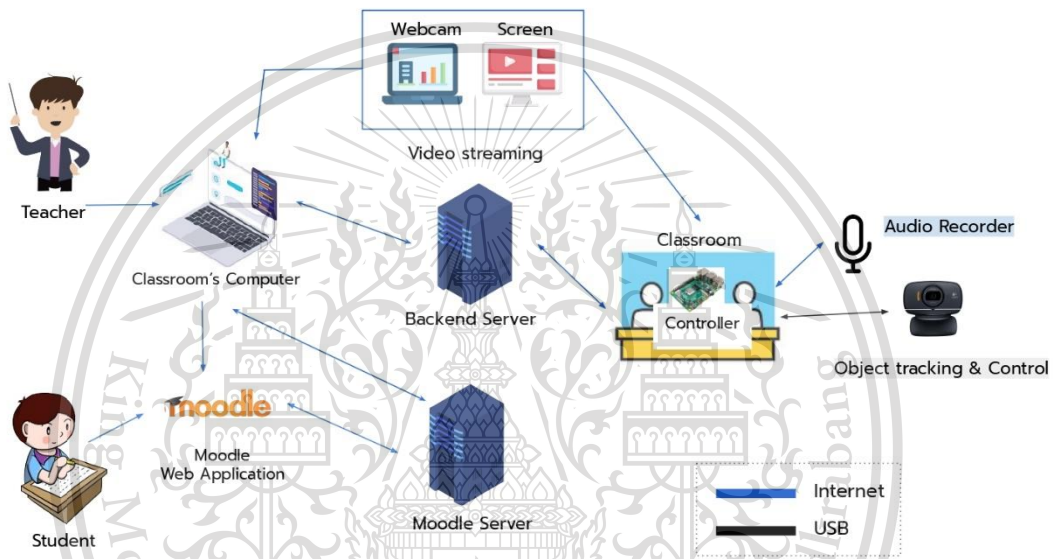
Webcam
Screen
Video streaming
Teacher
Classroom's Computer
Backend Server
Classroom
Controller
Audio Recorder
Object tracking & Control
moodle
Moodle Web Application
Moodle Server
Student
Internet
USB
King M
bang